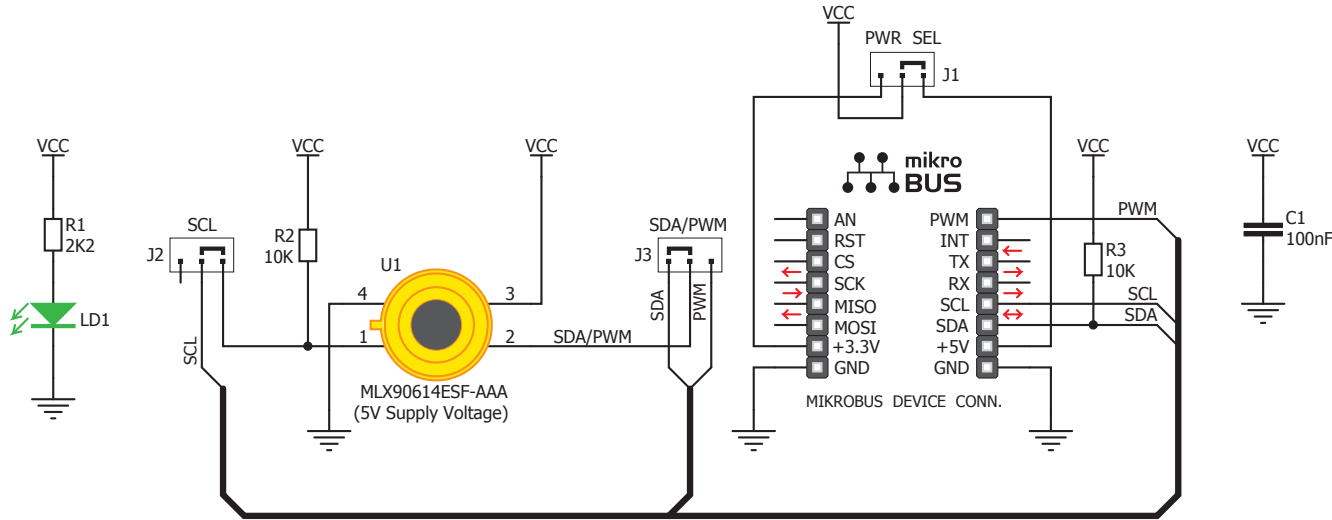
VCC
R1
2K2
LD1

SCL
J2
VCC
R2
10K
SCL

VCC
U1
4
3
1
2
SDA/PWM
MLX90614ESF-AAA
(5V Supply Voltage)

SDA/PWM
J3
SDA
PWM

VCC
PWR SEL
J1

mikro BUS

AN
RST
CS
SCK
MISO
MOSI
+3.3V
GND

PWM
INT
TX
RX
SCL
SDA
+5V
GND

MIKROBUS DEVICE CONN.

VCC
R3
10K
PWM
SCL
SDA

VCC
C1
100nF